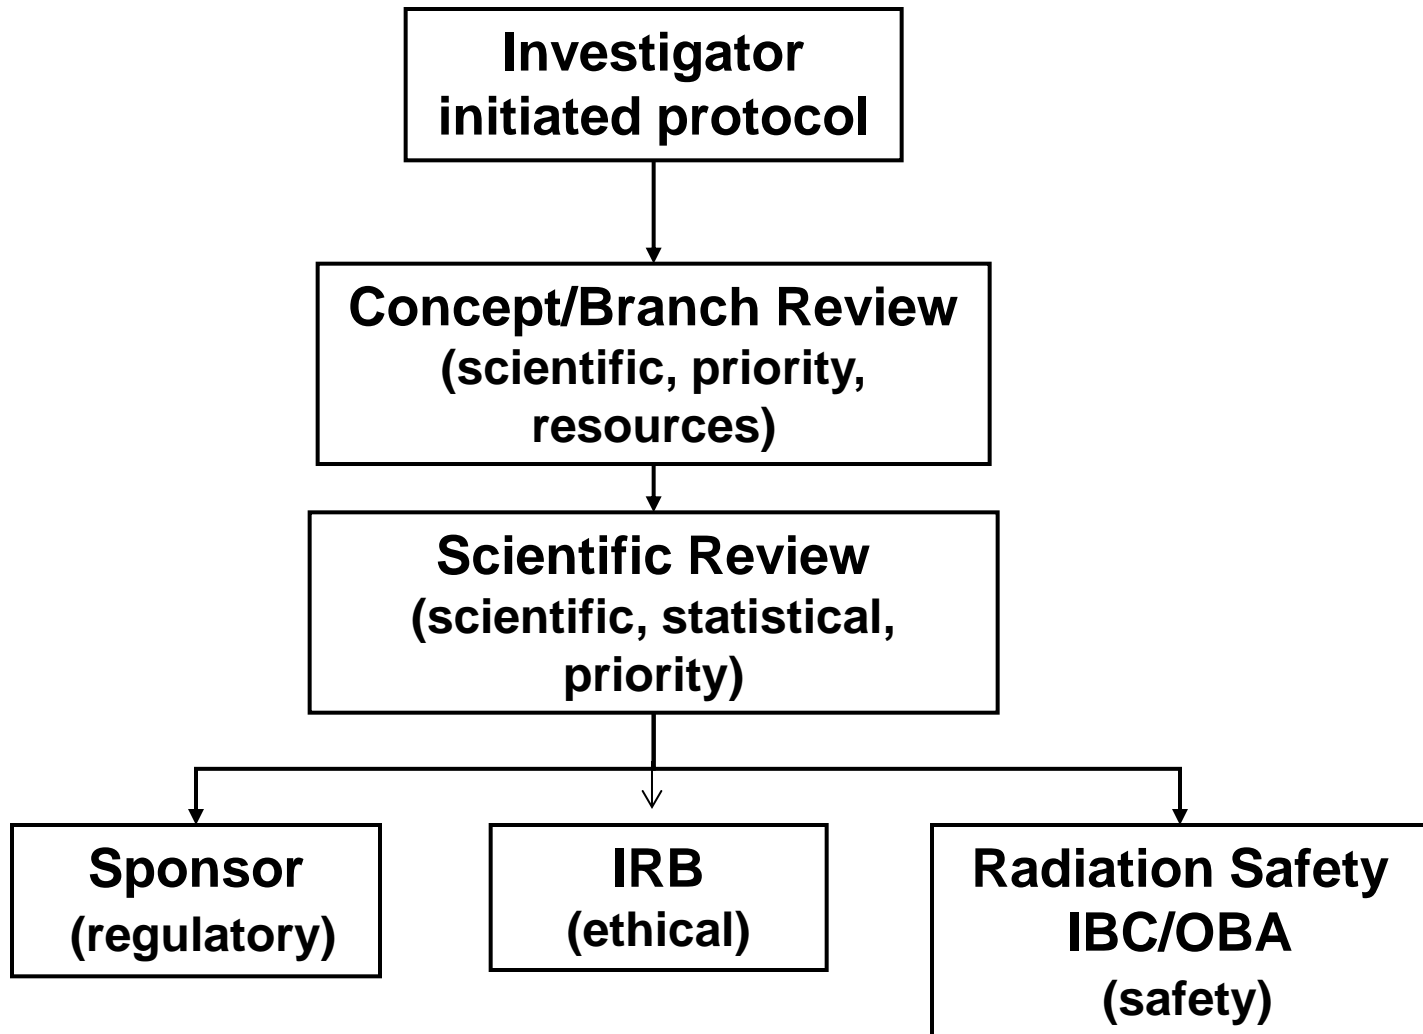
Investigator initiated protocol

Concept/Branch Review
(scientific, priority, resources)

Scientific Review
(scientific, statistical, priority)

Sponsor
(regulatory)

IRB
(ethical)

Radiation Safety
IBC/OBA
(safety)